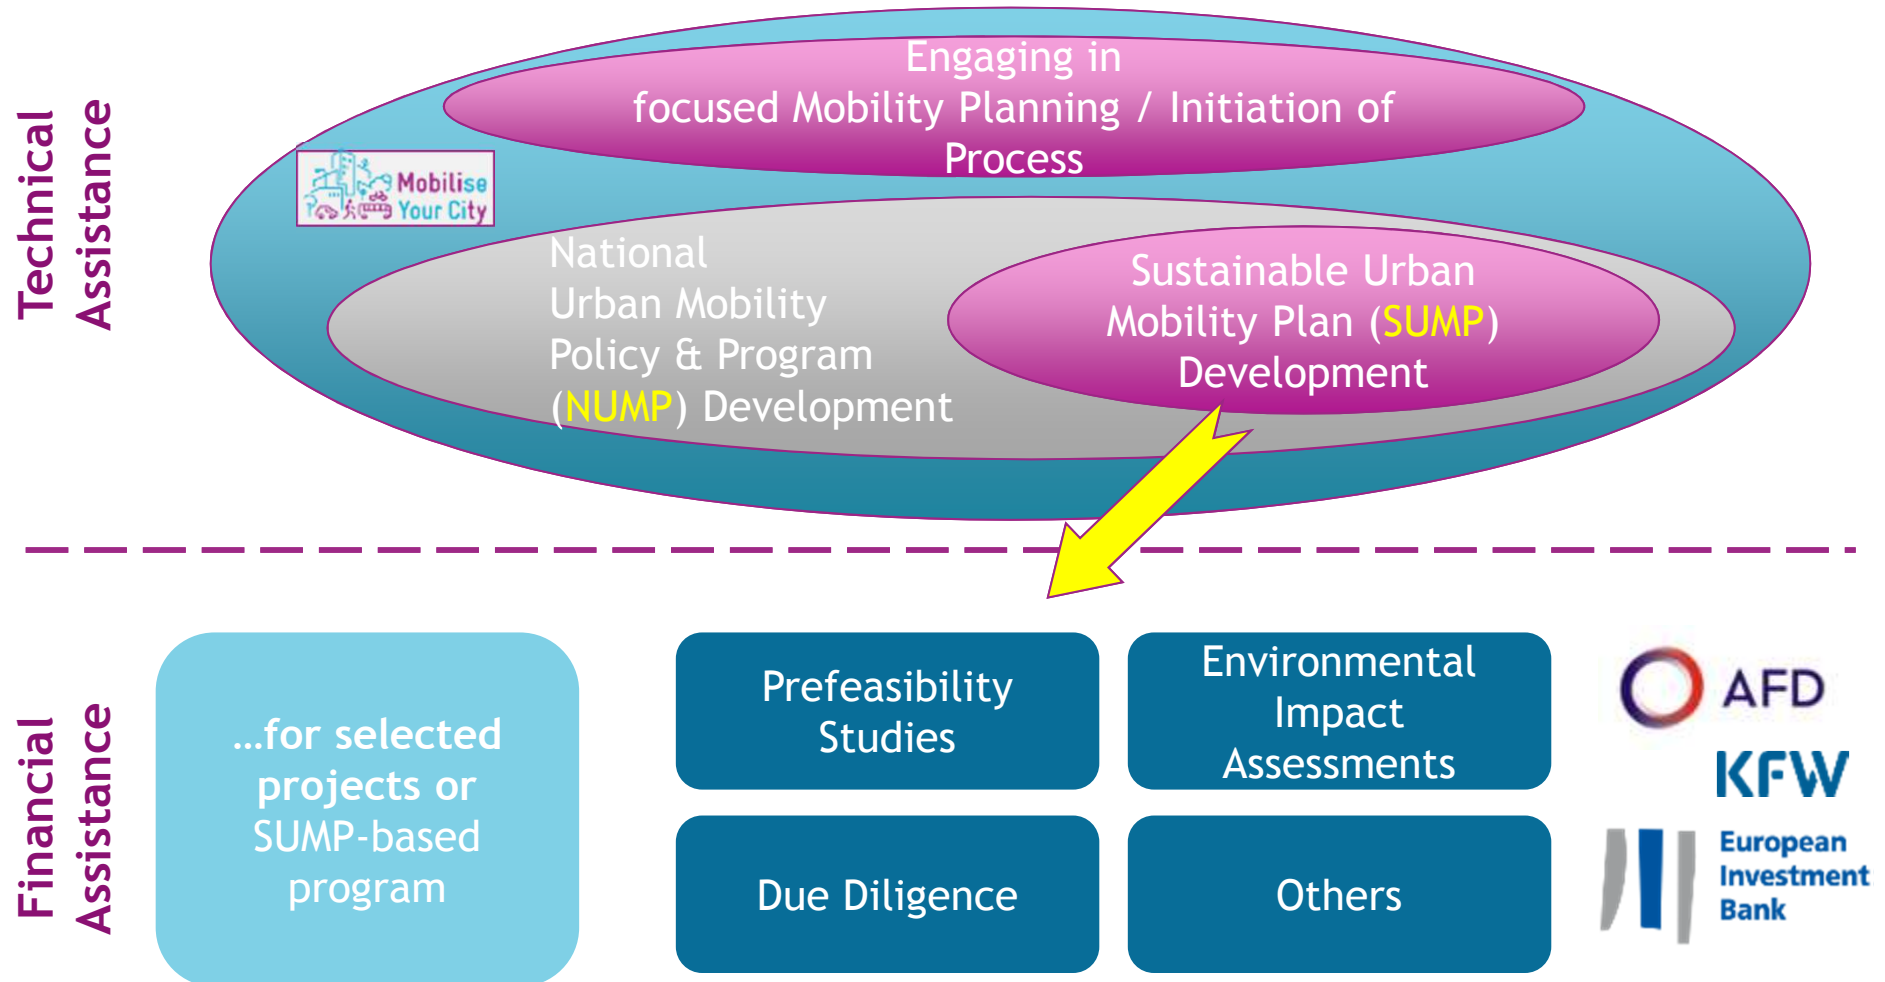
Technical Assistance

Engaging in focused Mobility Planning / Initiation of Process

Mobilise Your City

National Urban Mobility Policy & Program (NUMP) Development

Sustainable Urban Mobility Plan (SUMP) Development

Financial Assistance

…for selected projects or SUMP-based program

Prefeasibility Studies

Environmental Impact Assessments

Due Diligence

Others

AFD

KFW

European Investment Bank